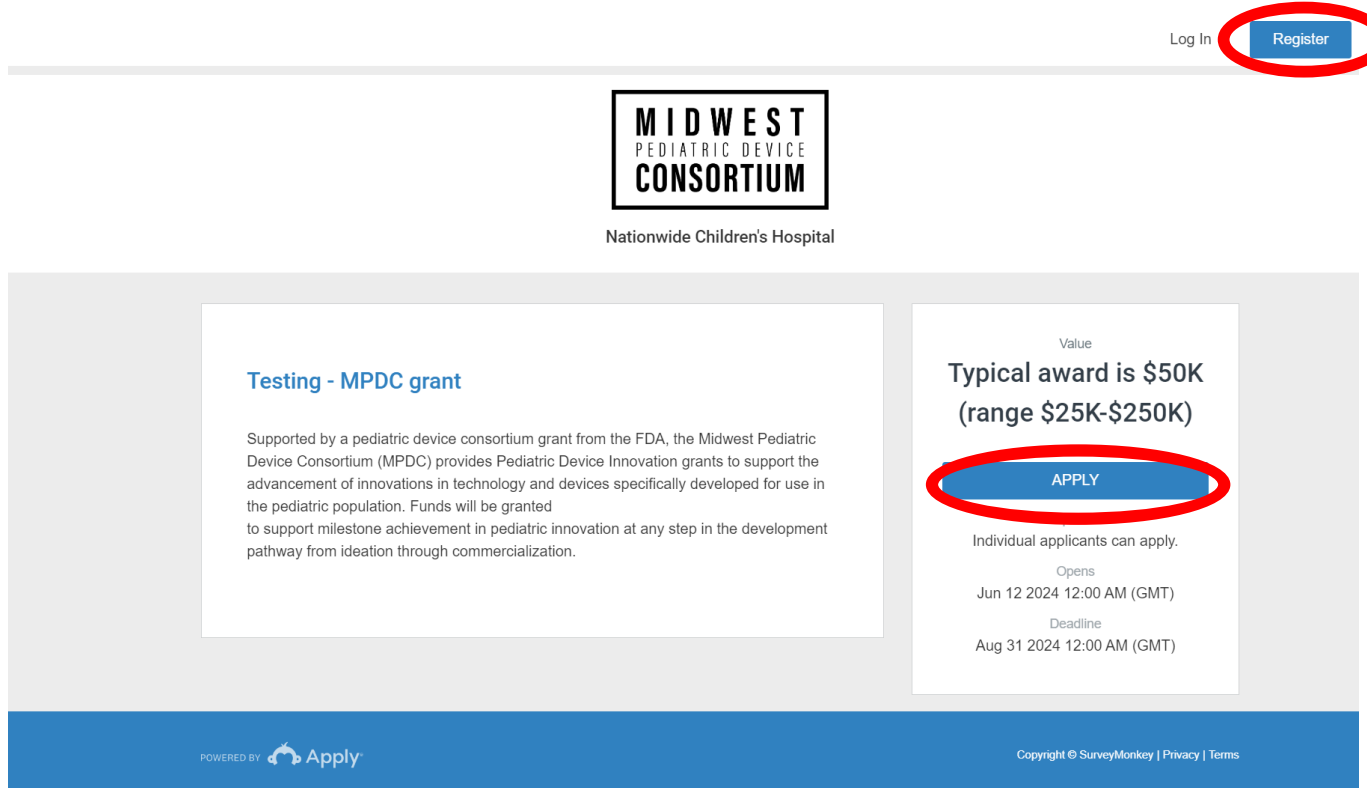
Log In Register

MIDWEST
PEDIATRIC DEVICE
CONSORTIUM

Nationwide Children's Hospital

Testing - MPDC grant

Supported by a pediatric device consortium grant from the FDA, the Midwest Pediatric Device Consortium (MPDC) provides Pediatric Device Innovation grants to support the advancement of innovations in technology and devices specifically developed for use in the pediatric population. Funds will be granted
to support milestone achievement in pediatric innovation at any step in the development pathway from ideation through commercialization.

Value
Typical award is $50K (range $25K-$250K)

APPLY

Individual applicants can apply.

Opens
Jun 12 2024 12:00 AM (GMT)

Deadline
Aug 31 2024 12:00 AM (GMT)

POWERED BY Apply

Copyright © SurveyMonkey | Privacy | Terms